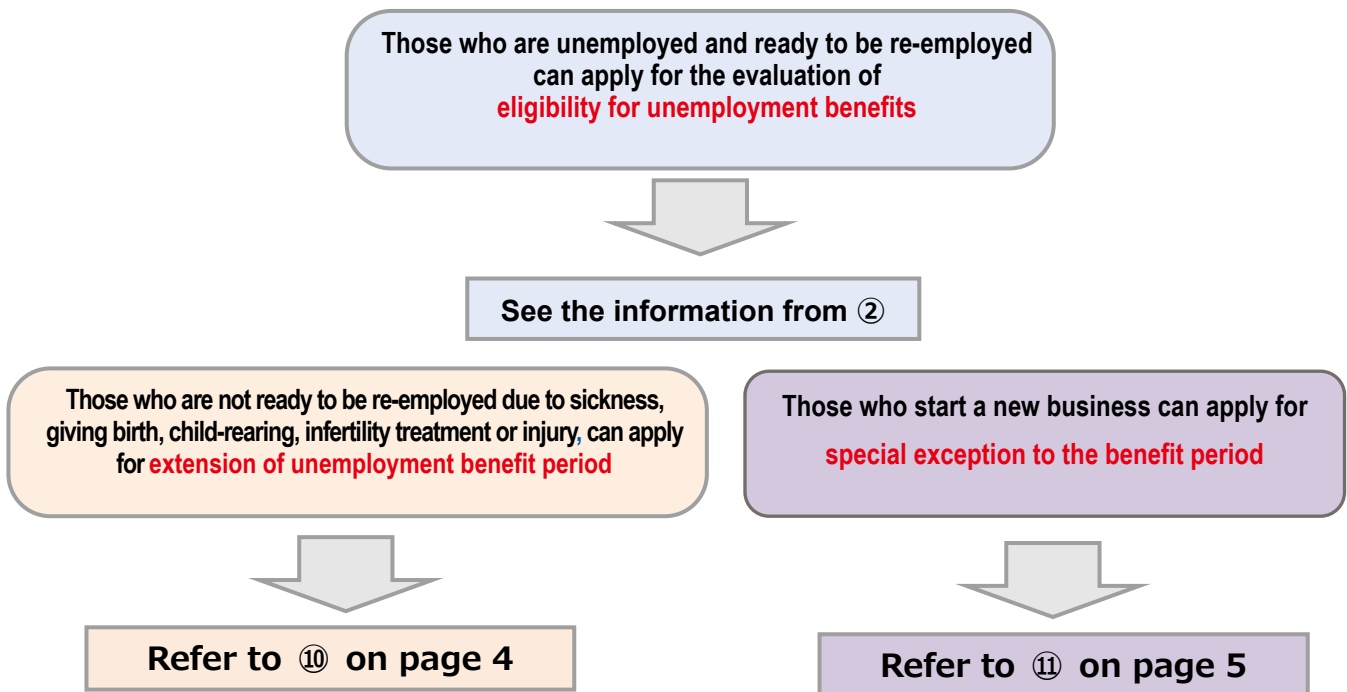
Those who are unemployed and ready to be re-employed can apply for the evaluation of eligibility for unemployment benefits

See the information from ②

Those who are not ready to be re-employed due to sickness, giving birth, child-rearing, infertility treatment or injury, can apply for extension of unemployment benefit period

Refer to ⑩ on page 4

Those who start a new business can apply for special exception to the benefit period

Refer to ⑪ on page 5